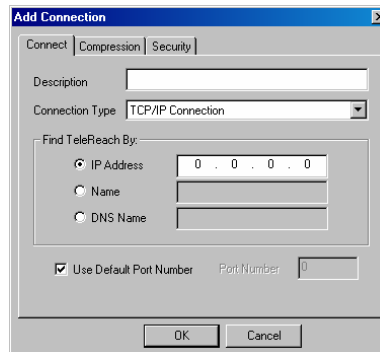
Add Connection

Connect | Compression | Security

Description

Connection Type TCP/IP Connection

Find TeleReach By:

IP Address 0 . 0 . 0 . 0

Name

DNS Name

Use Default Port Number Port Number 0

OK Cancel